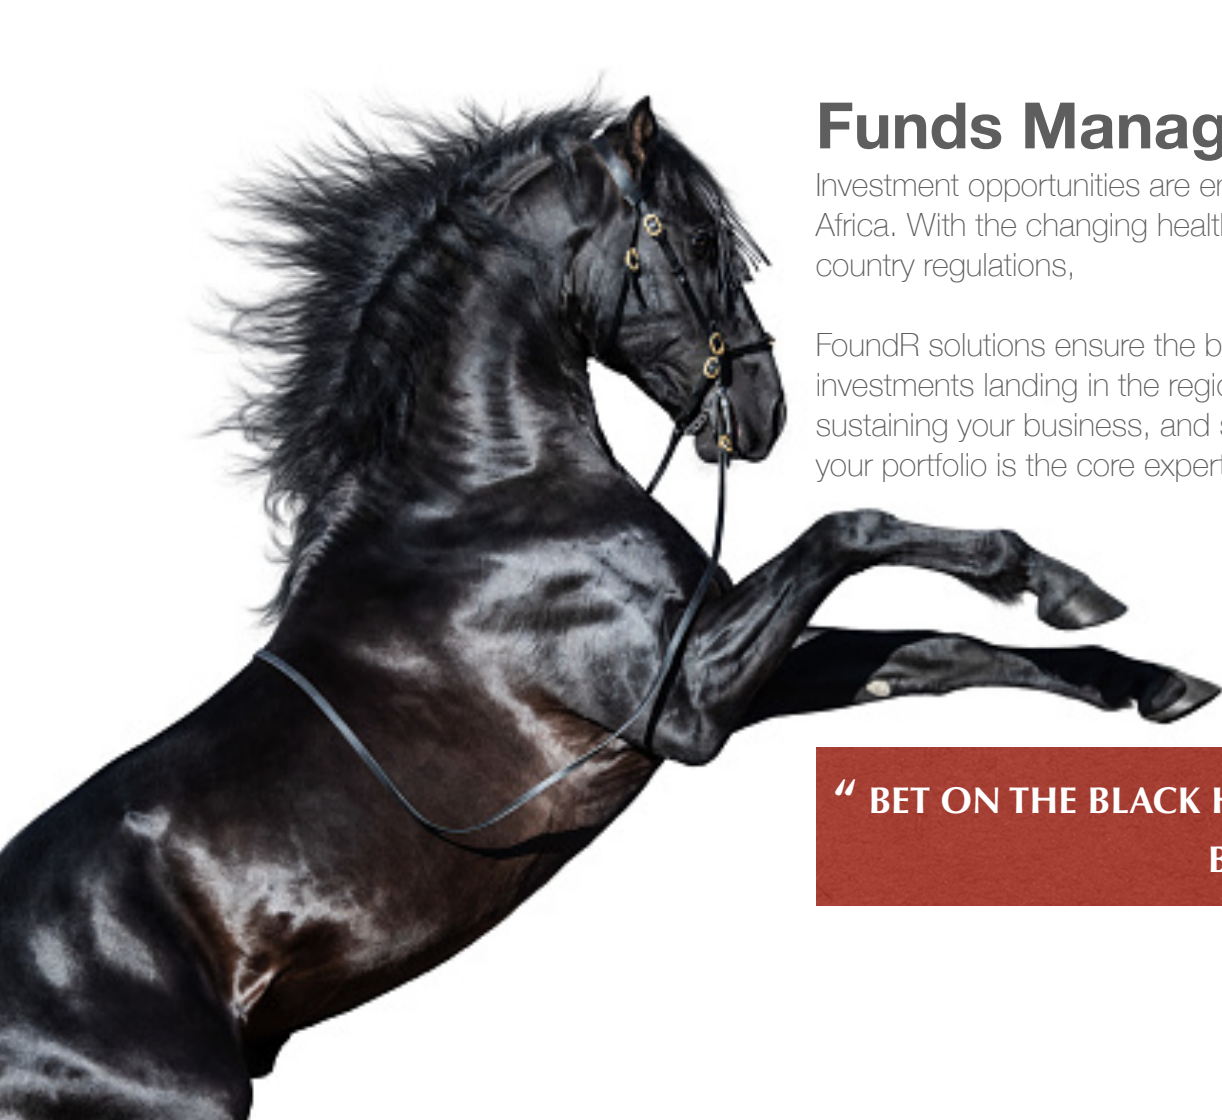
Funds Manag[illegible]

Investment opportunities are e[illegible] Africa. With the changing healt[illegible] country regulations,

FoundR solutions ensure the b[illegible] investments landing in the regi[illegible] sustaining your business, and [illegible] your portfolio is the core exper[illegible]

“ BET ON THE BLACK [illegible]

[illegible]